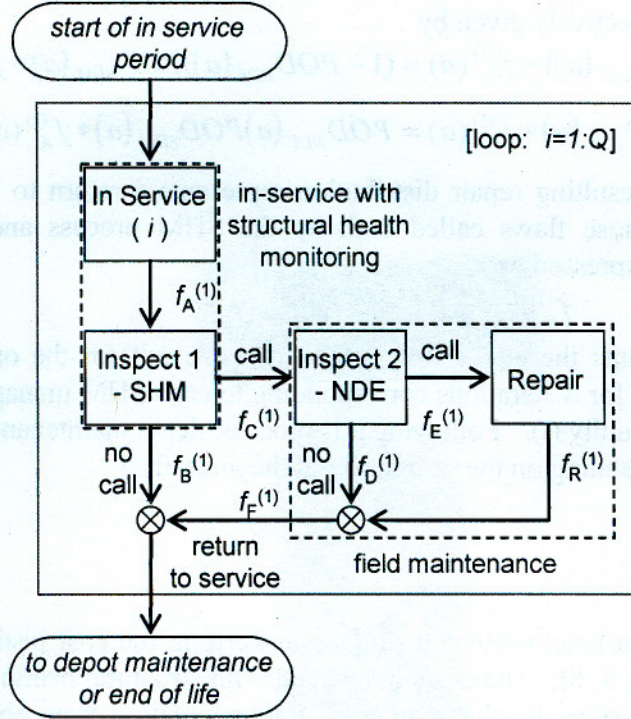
start of in service period

[loop: $i=1:Q$]

In Service ( $i$ )

in-service with structural health monitoring

$f_A^{(1)}$

Inspect 1 - SHM

call

Inspect 2 - NDE

call

Repair

$f_C^{(1)}$

$f_E^{(1)}$

no call

$f_B^{(1)}$

no call

$f_D^{(1)}$

$f_R^{(1)}$

$f_F^{(1)}$

return to service

field maintenance

to depot maintenance or end of life